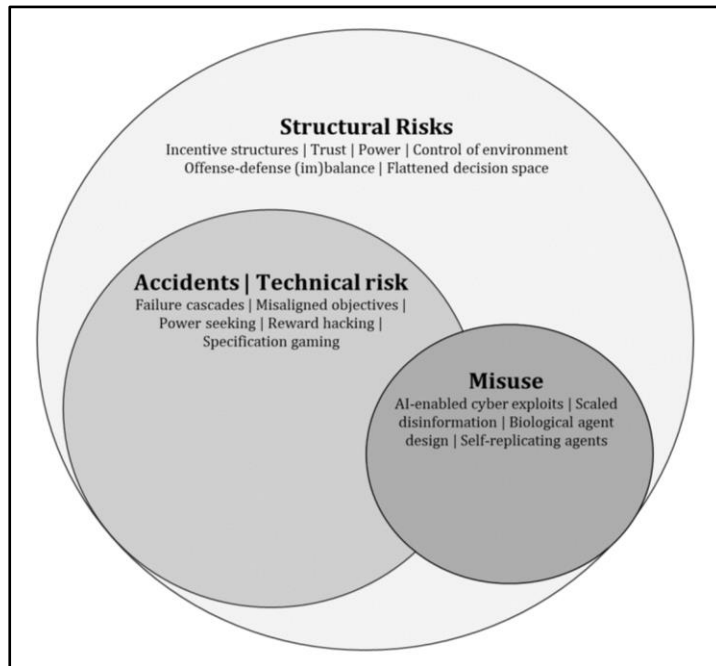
Structural Risks
Incentive structures | Trust | Power | Control of environment
Offense-defense (im)balance | Flattened decision space

Accidents | Technical risk
Failure cascades | Misaligned objectives | Power seeking | Reward hacking | Specification gaming

Misuse
AI-enabled cyber exploits | Scaled disinformation | Biological agent design | Self-replicating agents